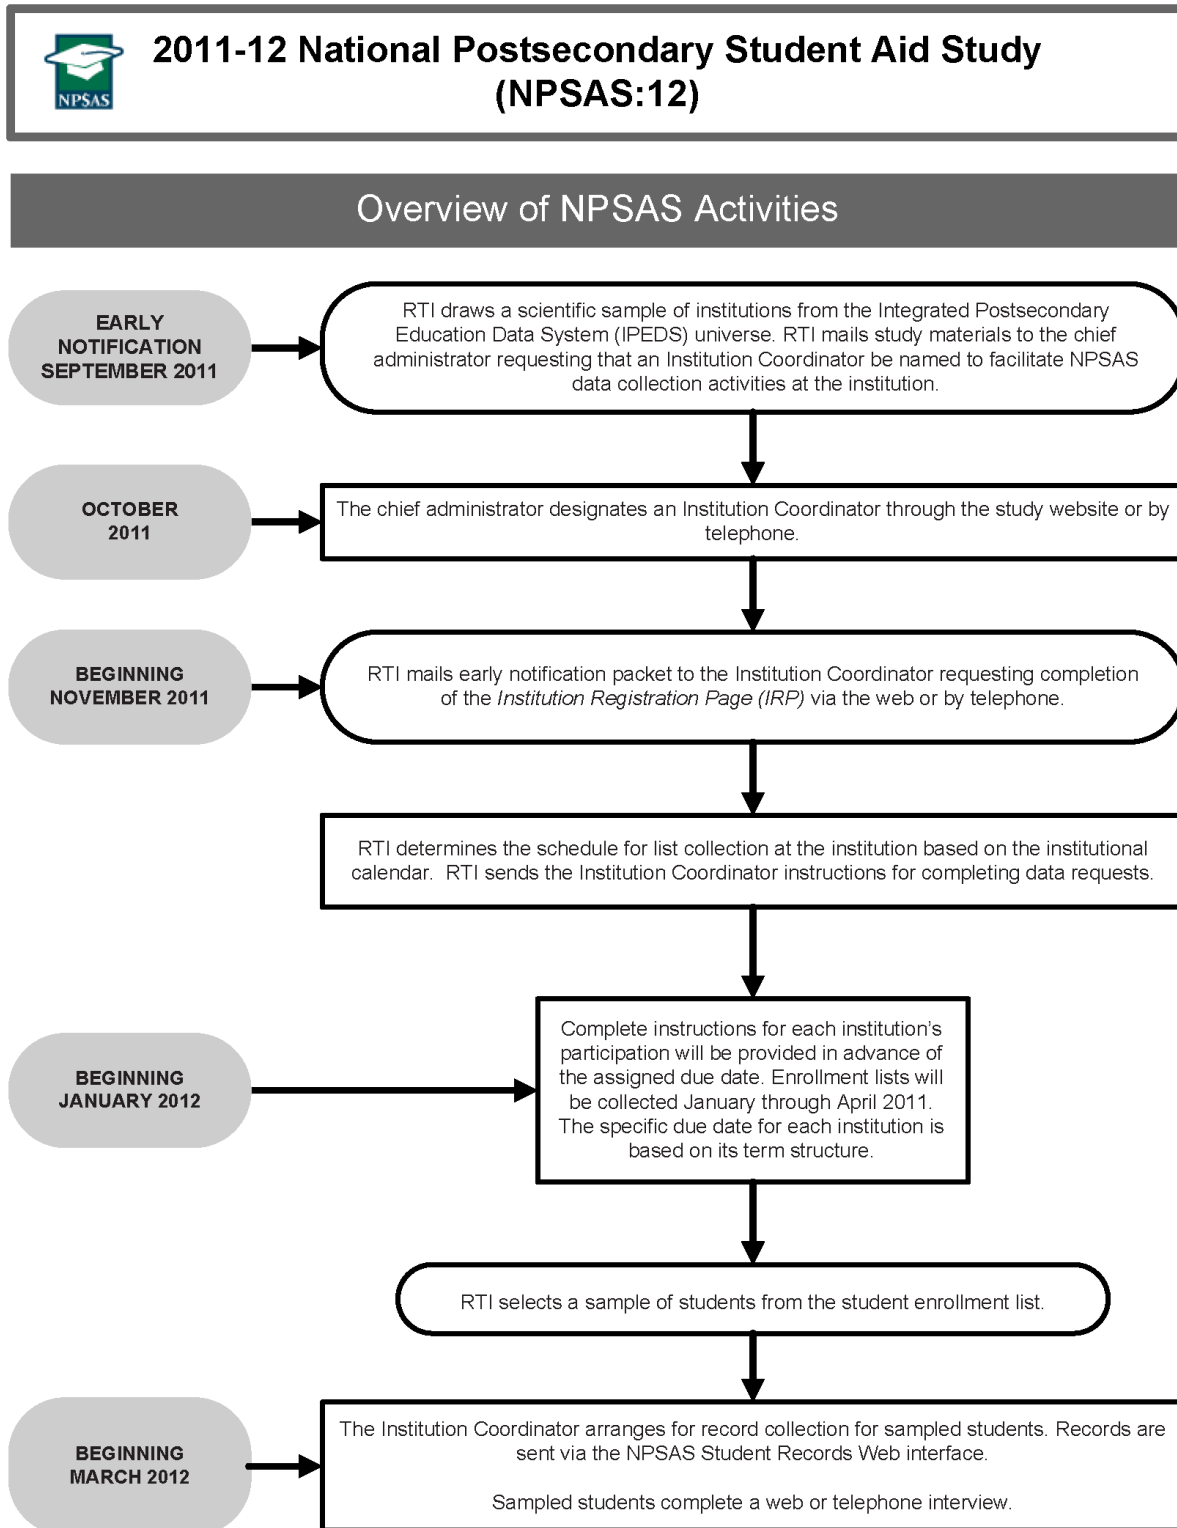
NPSAS

2011-12 National Postsecondary Student Aid Study (NPSAS:12)

Overview of NPSAS Activities

EARLY NOTIFICATION SEPTEMBER 2011

RTI draws a scientific sample of institutions from the Integrated Postsecondary Education Data System (IPEDS) universe. RTI mails study materials to the chief administrator requesting that an Institution Coordinator be named to facilitate NPSAS data collection activities at the institution.

OCTOBER 2011

The chief administrator designates an Institution Coordinator through the study website or by telephone.

BEGINNING NOVEMBER 2011

RTI mails early notification packet to the Institution Coordinator requesting completion of the *Institution Registration Page (IRP)* via the web or by telephone.

RTI determines the schedule for list collection at the institution based on the institutional calendar. RTI sends the Institution Coordinator instructions for completing data requests.

BEGINNING JANUARY 2012

Complete instructions for each institution's participation will be provided in advance of the assigned due date. Enrollment lists will be collected January through April 2011. The specific due date for each institution is based on its term structure.

RTI selects a sample of students from the student enrollment list.

BEGINNING MARCH 2012

The Institution Coordinator arranges for record collection for sampled students. Records are sent via the NPSAS Student Records Web interface.

Sampled students complete a web or telephone interview.